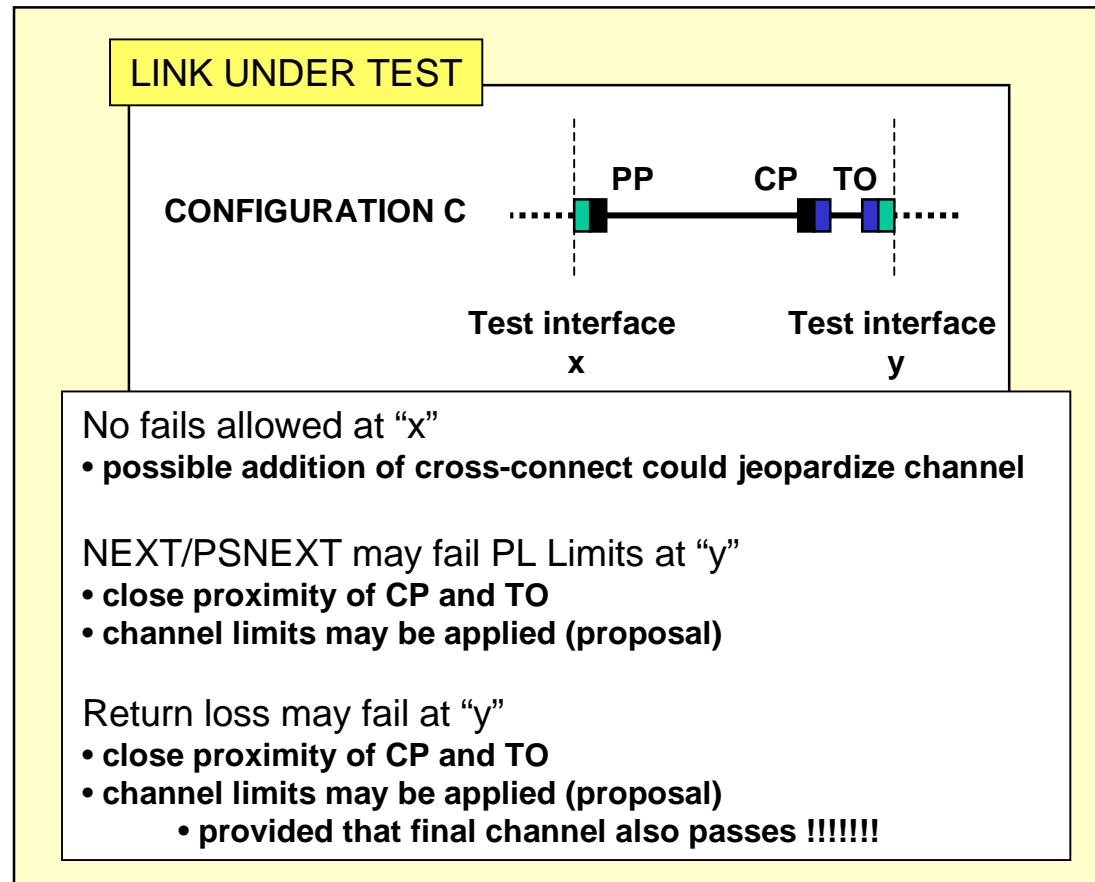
LINK UNDER TEST

CONFIGURATION C

PP CP TO

Test interface x

Test interface y

No fails allowed at “x”
• possible addition of cross-connect could jeopardize channel

NEXT/PSNEXT may fail PL Limits at “y”
• close proximity of CP and TO
• channel limits may be applied (proposal)

Return loss may fail at “y”
• close proximity of CP and TO
• channel limits may be applied (proposal)
• provided that final channel also passes !!!!!!!